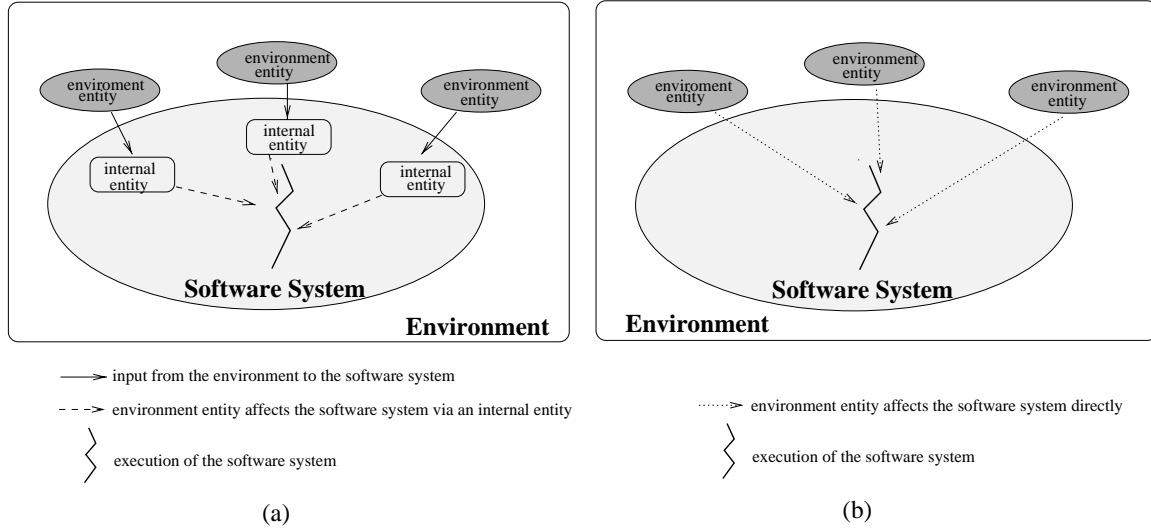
enviroment entity

environment entity

environment entity

internal entity

internal entity

internal entity

Software System

Environment

enviroment entity

environment entity

environment entity

Software System

Environment

input from the environment to the software system

environment entity affects the software system via an internal entity

execution of the software system

(a)

environment entity affects the software system directly

execution of the software system

(b)